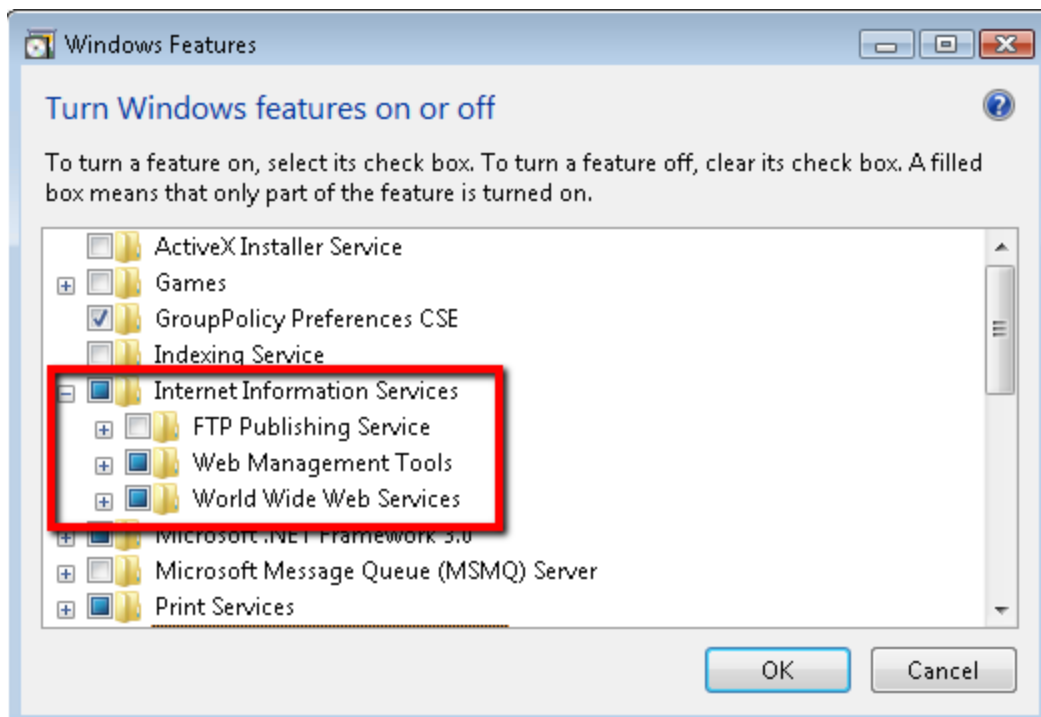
Windows Features

Turn Windows features on or off

To turn a feature on, select its check box. To turn a feature off, clear its check box. A filled box means that only part of the feature is turned on.

ActiveX Installer Service
Games
GroupPolicy Preferences CSE
Indexing Service
Internet Information Services
FTP Publishing Service
Web Management Tools
World Wide Web Services
Microsoft .NET Framework 3.0
Microsoft Message Queue (MSMQ) Server
Print Services

OK
Cancel